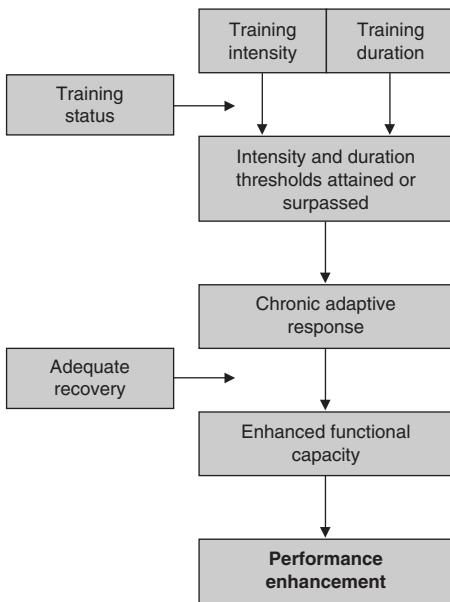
Training intensity

Training duration

Training status

Intensity and duration thresholds attained or surpassed

Chronic adaptive response

Adequate recovery

Enhanced functional capacity

**Performance enhancement**